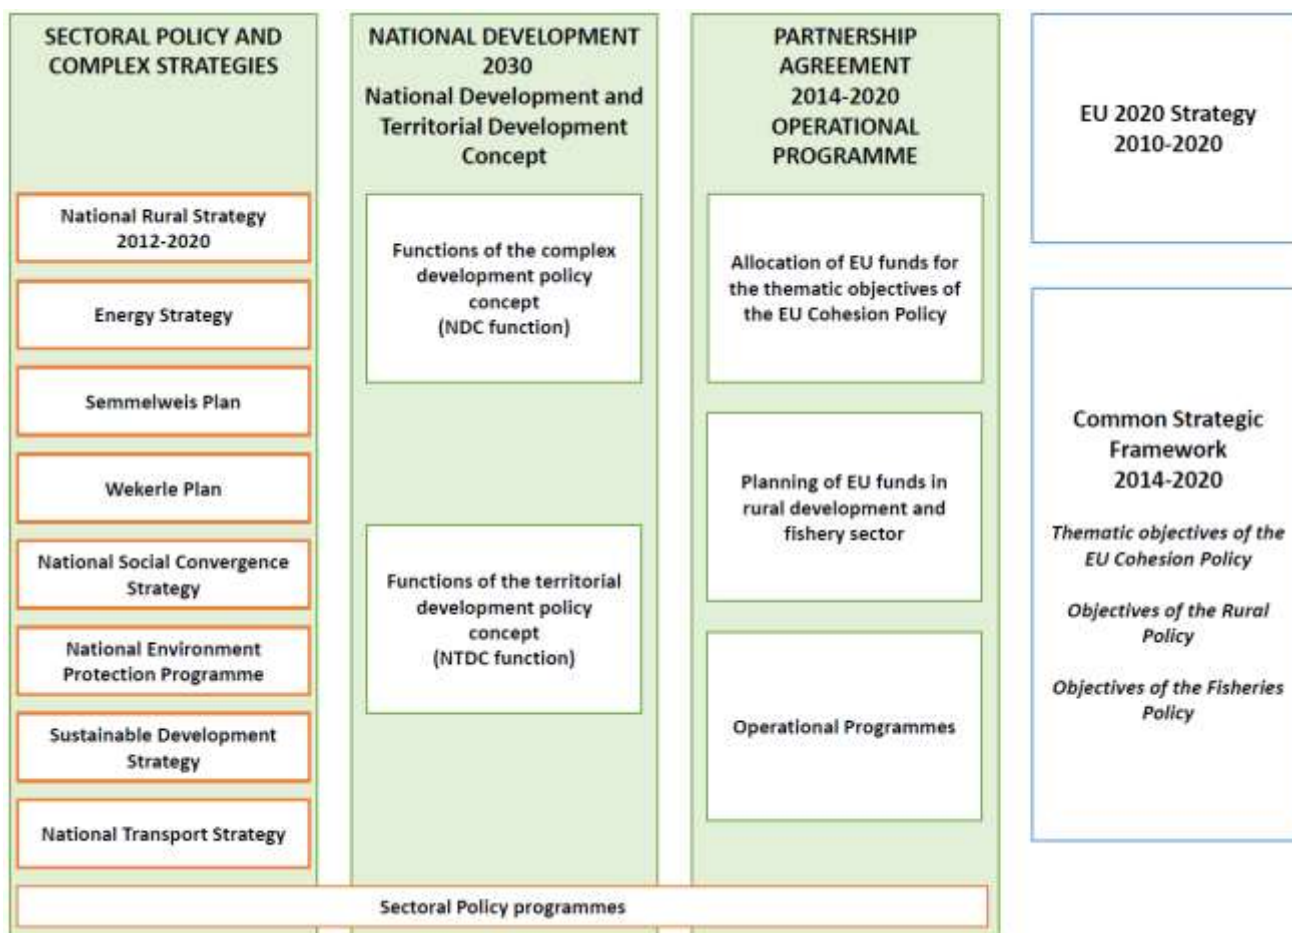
SECTORAL POLICY AND COMPLEX STRATEGIES

National Rural Strategy 2012-2020

Energy Strategy

Semmelweis Plan

Wekerle Plan

National Social Convergence Strategy

National Environment Protection Programme

Sustainable Development Strategy

National Transport Strategy

NATIONAL DEVELOPMENT 2030
National Development and Territorial Development Concept

Functions of the complex development policy concept (NDC function)

Functions of the territorial development policy concept (NTDC function)

PARTNERSHIP AGREEMENT 2014-2020 OPERATIONAL PROGRAMME

Allocation of EU funds for the thematic objectives of the EU Cohesion Policy

Planning of EU funds in rural development and fishery sector

Operational Programmes

EU 2020 Strategy 2010-2020

Common Strategic Framework 2014-2020

*Thematic objectives of the EU Cohesion Policy*

*Objectives of the Rural Policy*

*Objectives of the Fisheries Policy*

Sectoral Policy programmes